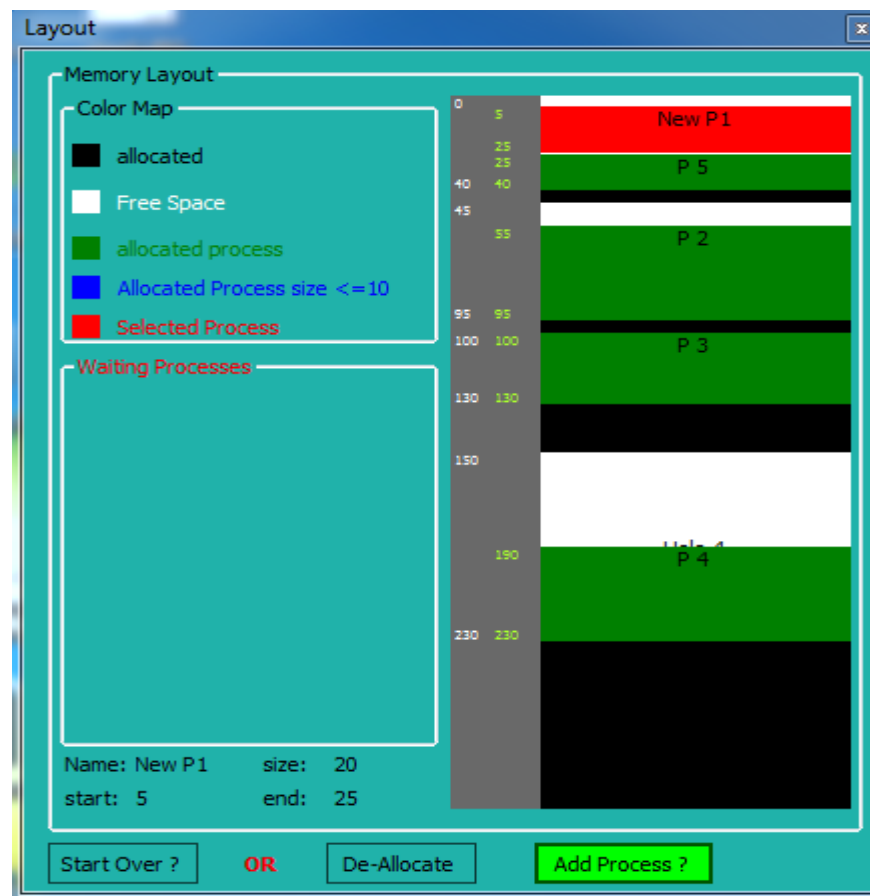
Layout

Memory Layout

Color Map

allocated

Free Space

allocated process

Allocated Process size <=10

Selected Process

Waiting Processes

0 5
25
25
40 40
45
55
95 95
100 100
130 130
150
190
230 230

New P1

P 5

P 2

P 3

Hole 4

P 4

Name: New P1 size: 20

start: 5 end: 25

Start Over ? OR De-Allocate Add Process ?